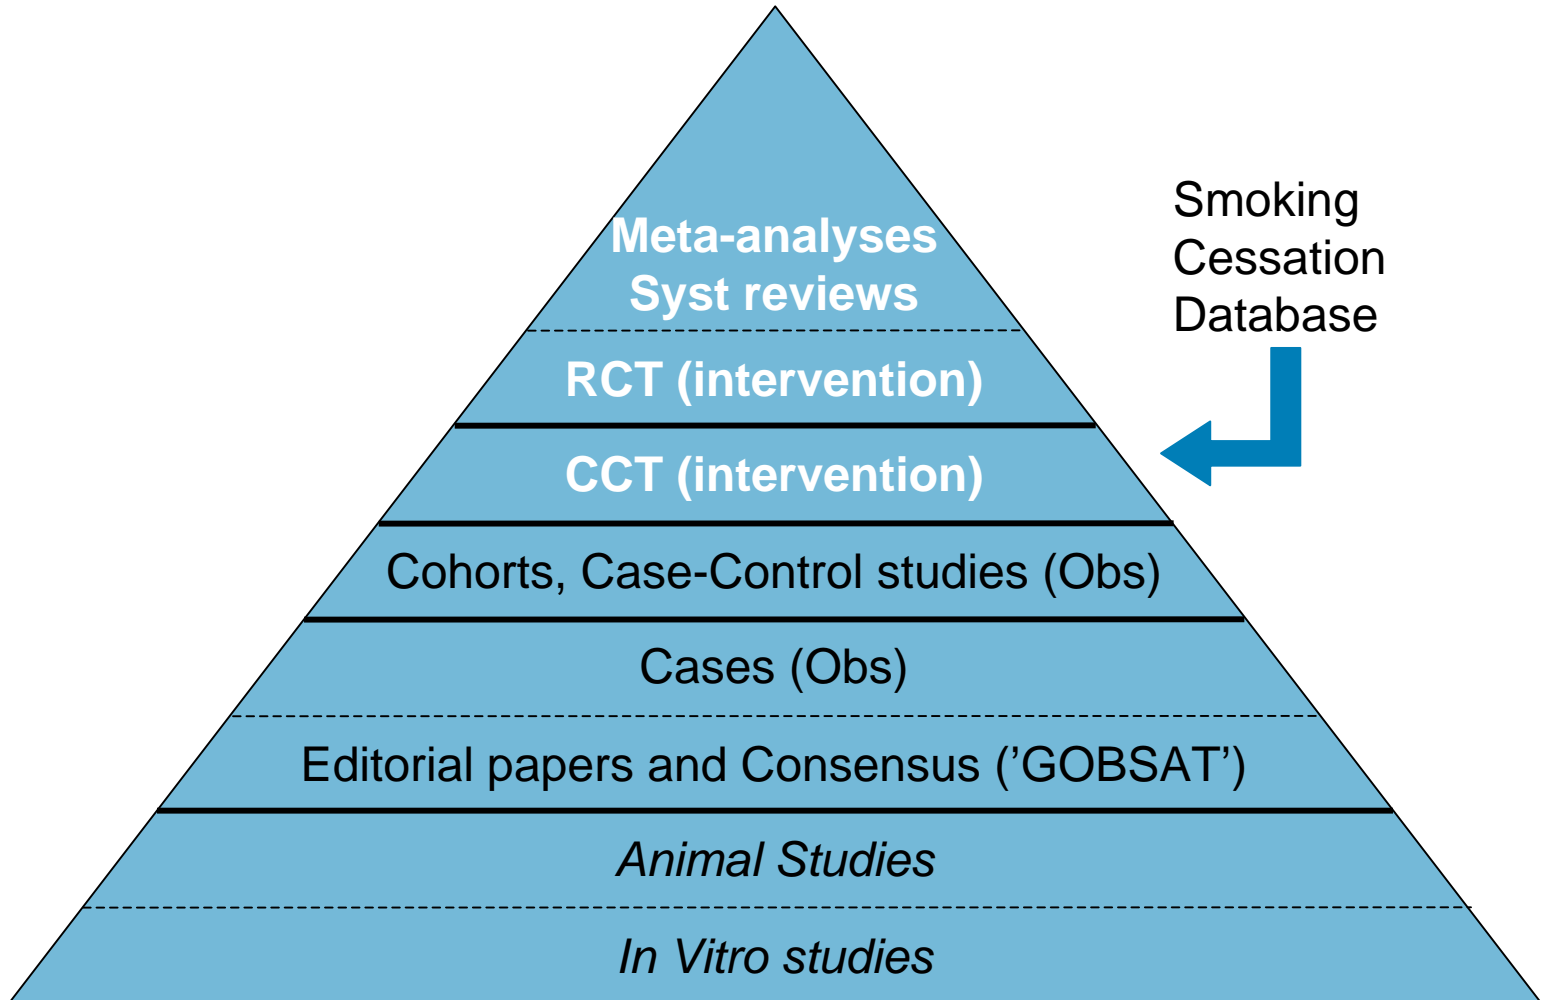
Meta-analyses
Syst reviews

RCT (intervention)

CCT (intervention)

Cohorts, Case-Control studies (Obs)

Cases (Obs)

Editorial papers and Consensus (’GOBSAT’)

Animal Studies

In Vitro studies

Smoking Cessation Database